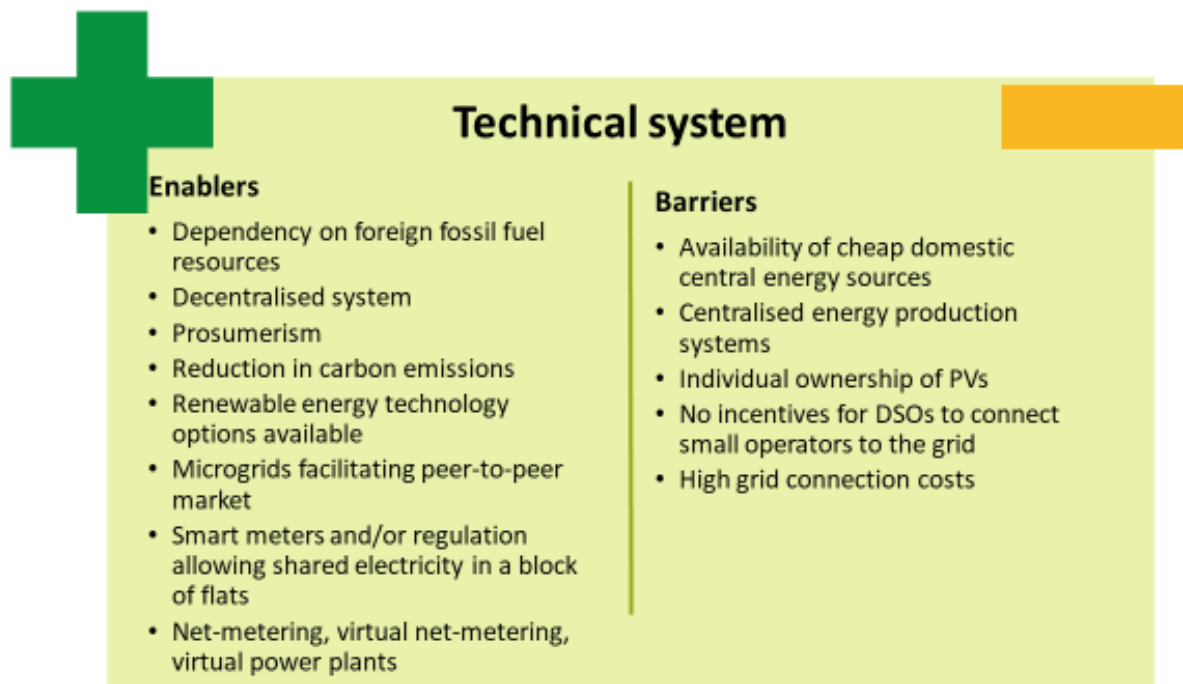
Technical system

Enablers

- Dependency on foreign fossil fuel resources
- Decentralised system
- Prosumerism
- Reduction in carbon emissions
- Renewable energy technology options available
- Microgrids facilitating peer-to-peer market
- Smart meters and/or regulation allowing shared electricity in a block of flats
- Net-metering, virtual net-metering, virtual power plants

Barriers

- Availability of cheap domestic central energy sources
- Centralised energy production systems
- Individual ownership of PVs
- No incentives for DSOs to connect small operators to the grid
- High grid connection costs